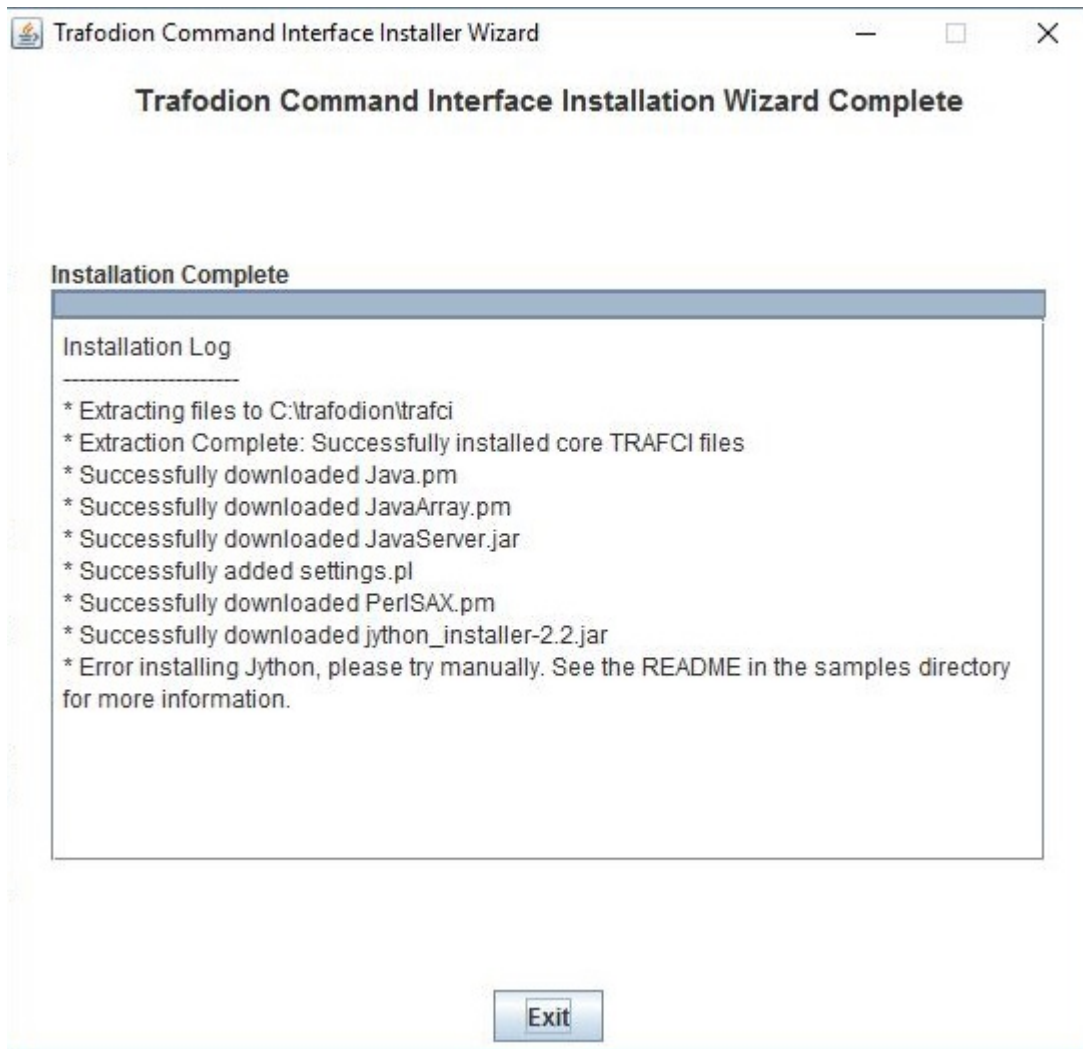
Trafodion Command Interface Installer Wizard

Trafodion Command Interface Installation Wizard Complete

Installation Complete

Installation Log
------------------------
* Extracting files to C:\trafodion\trafci
* Extraction Complete: Successfully installed core TRAFCI files
* Successfully downloaded Java.pm
* Successfully downloaded JavaArray.pm
* Successfully downloaded JavaServer.jar
* Successfully added settings.pl
* Successfully downloaded PerlSAX.pm
* Successfully downloaded jython_installer-2.2.jar
* Error installing Jython, please try manually. See the README in the samples directory for more information.

Exit